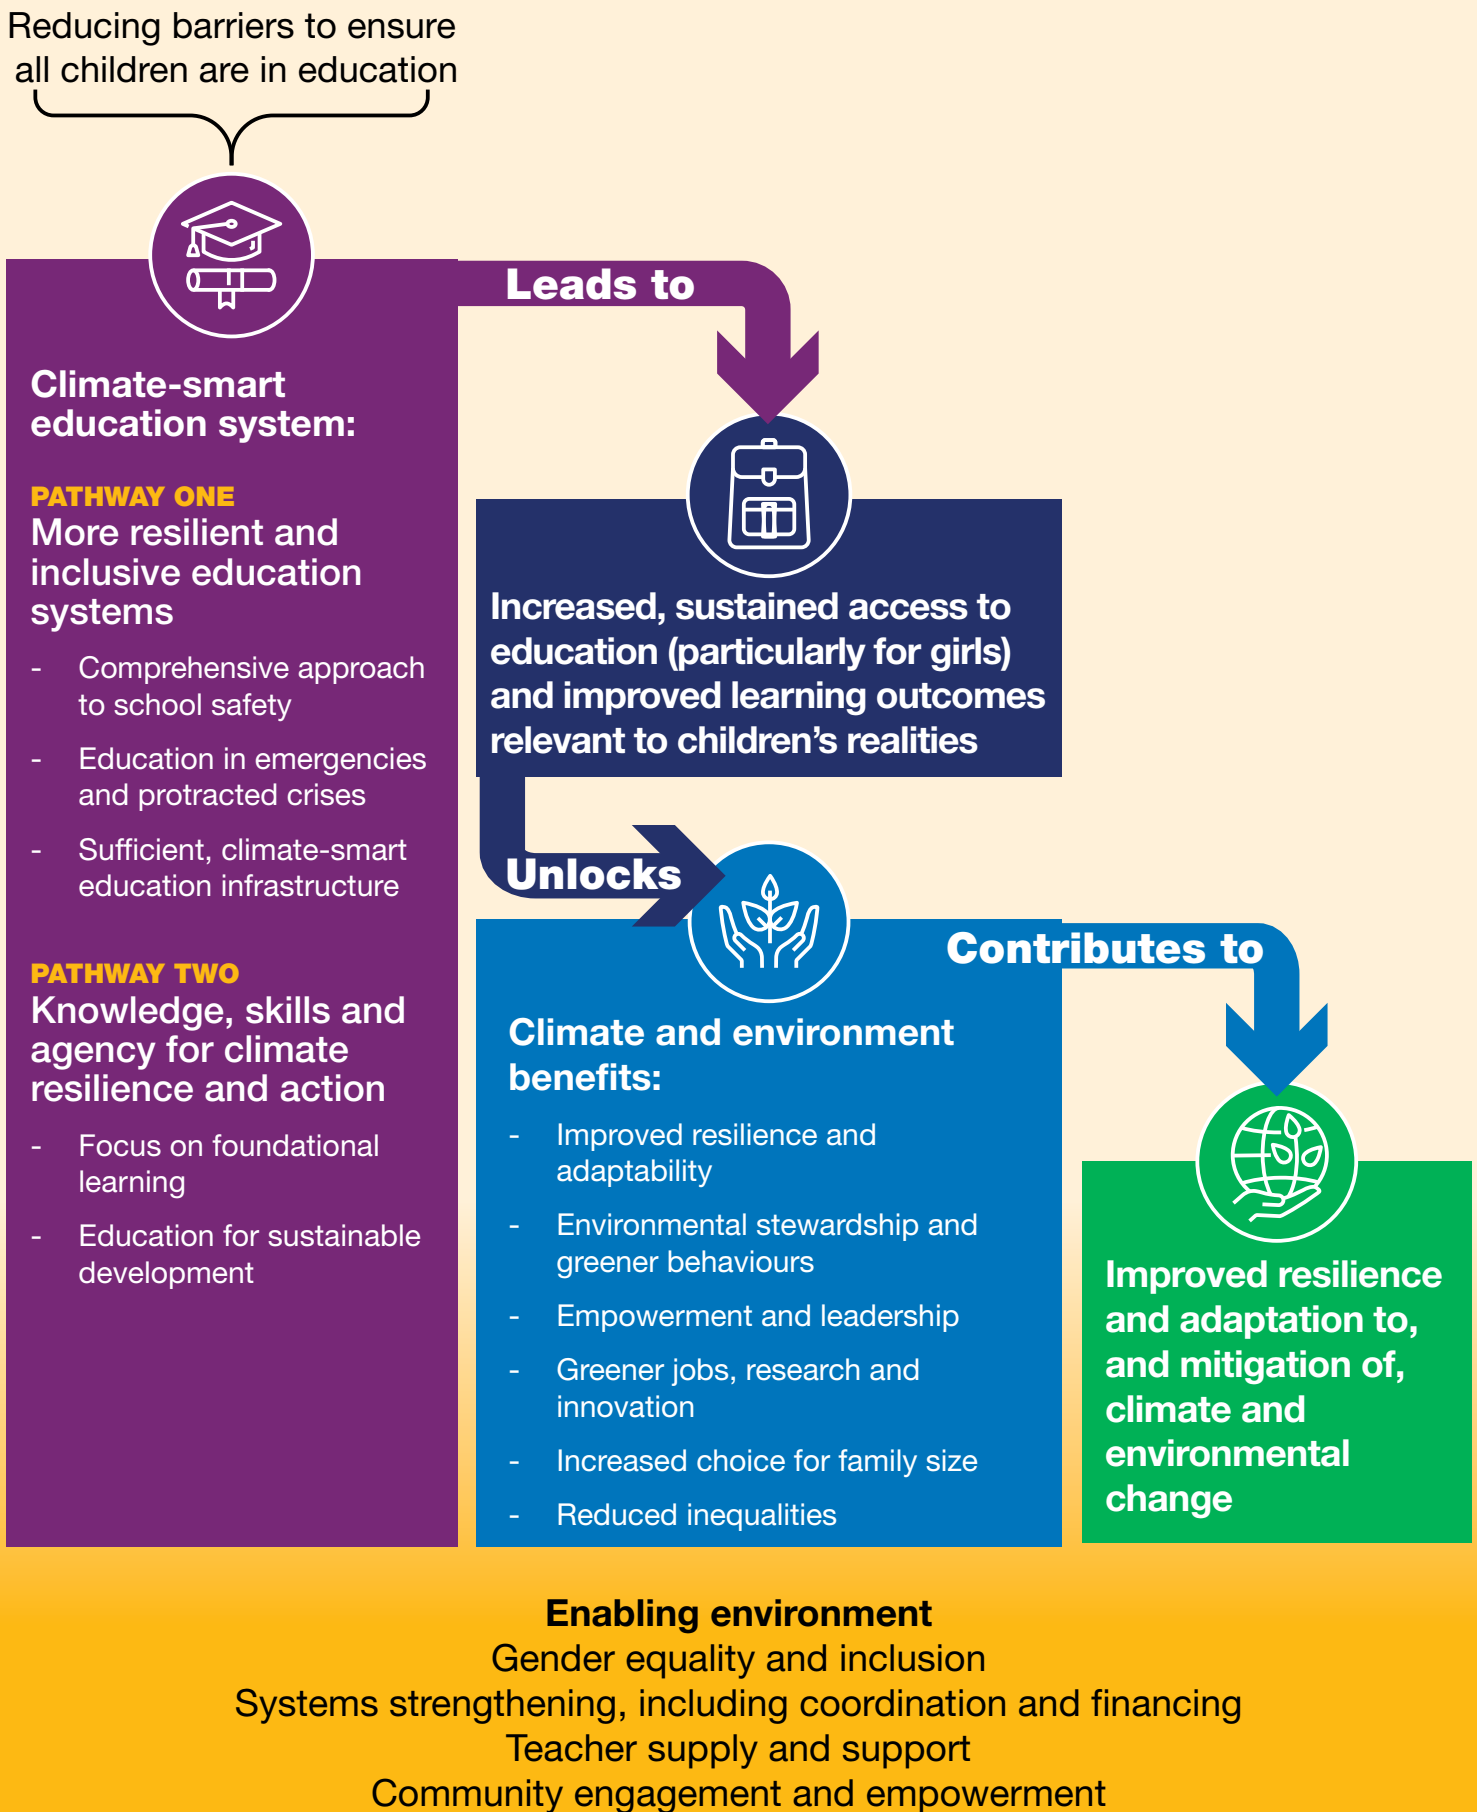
Reducing barriers to ensure all children are in education

Climate-smart education system:

PATHWAY ONE
More resilient and inclusive education systems

- Comprehensive approach to school safety
- Education in emergencies and protracted crises
- Sufficient, climate-smart education infrastructure

PATHWAY TWO
Knowledge, skills and agency for climate resilience and action

- Focus on foundational learning
- Education for sustainable development

Leads to

Increased, sustained access to education (particularly for girls) and improved learning outcomes relevant to children's realities

Unlocks

Climate and environment benefits:

- Improved resilience and adaptability
- Environmental stewardship and greener behaviours
- Empowerment and leadership
- Greener jobs, research and innovation
- Increased choice for family size
- Reduced inequalities

Contributes to

Improved resilience and adaptation to, and mitigation of, climate and environmental change

Enabling environment
Gender equality and inclusion
Systems strengthening, including coordination and financing
Teacher supply and support
Community engagement and empowerment